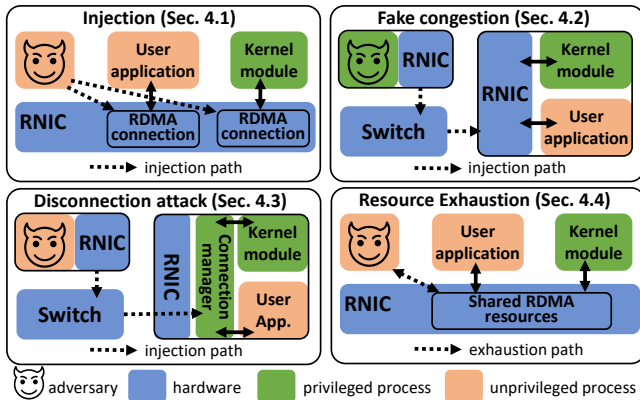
Injection (Sec. 4.1)

User application

Kernel module

RNIC

RDMA connection

RDMA connection

injection path

Fake congestion (Sec. 4.2)

RNIC

RNIC

Kernel module

Switch

User application

injection path

Disconnection attack (Sec. 4.3)

RNIC

RNIC

Connection manager

Kernel module

Switch

User App.

injection path

Resource Exhaustion (Sec. 4.4)

User application

Kernel module

RNIC

Shared RDMA resources

exhaustion path

adversary hardware privileged process unprivileged process